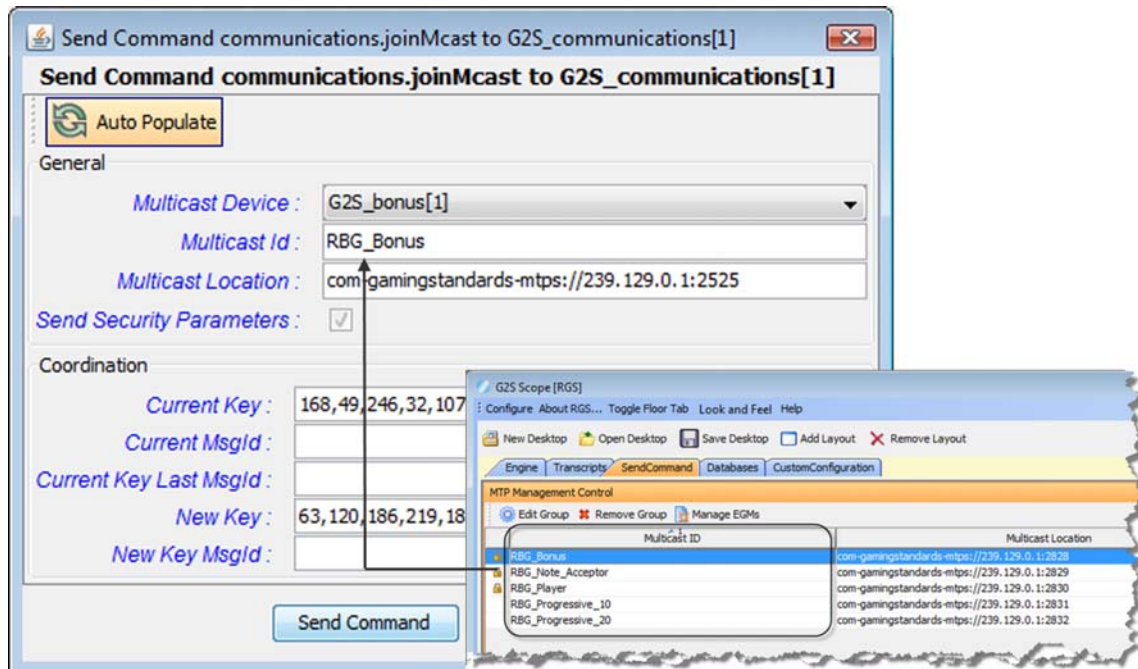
Send Command communications.joinMcast to G2S_communications[1]

Send Command communications.joinMcast to G2S_communications[1]

Auto Populate

General

Multicast Device : G2S_bonus[1]

Multicast Id : RBG_Bonus

Multicast Location : com-gamingstandards-mtps://239.129.0.1:2525

Send Security Parameters :

Coordination

Current Key : 168,49,246,32,107

Current MsgId :

Current Key Last MsgId :

New Key : 63,120,186,219,18

New Key MsgId :

Send Command

G2S Scope [RGS]

Configure About RGS... Toggle Floor Tab Look and Feel Help

New Desktop Open Desktop Save Desktop Add Layout Remove Layout

Engine Transcripts SendCommand Databases CustomConfiguration

MTP Management Control

Edit Group Remove Group Manage EGMs

| Multicast ID | Multicast Location |
|---|---|
| RBG_Bonus | com-gamingstandards-mtps://239.129.0.1:2828 |
| RBG_Note_Acceptor | com-gamingstandards-mtps://239.129.0.1:2829 |
| RBG_Player | com-gamingstandards-mtps://239.129.0.1:2830 |
| RBG_Progressive_10 | com-gamingstandards-mtps://239.129.0.1:2831 |
| RBG_Progressive_20 | com-gamingstandards-mtps://239.129.0.1:2832 |